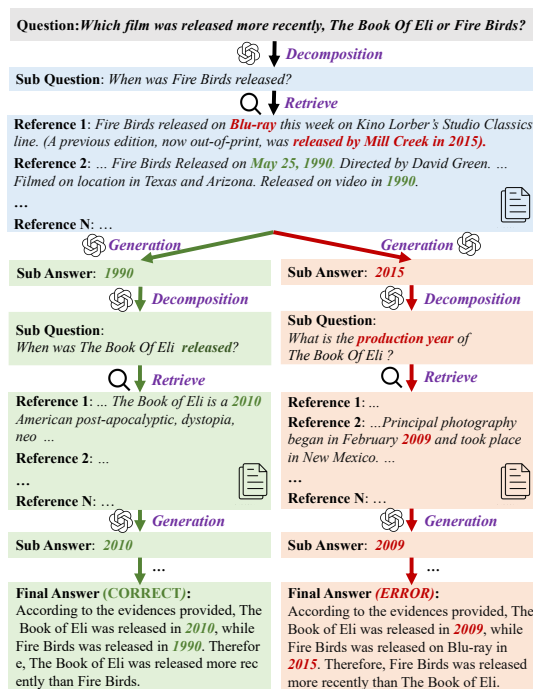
Question: Which film was released more recently, The Book Of Eli or Fire Birds?

Decomposition

Sub Question: When was Fire Birds released?

Retrieve

Reference 1: Fire Birds released on Blu-ray this week on Kino Lorber's Studio Classics line. (A previous edition, now out-of-print, was released by Mill Creek in 2015).

Reference 2: ... Fire Birds Released on May 25, 1990. Directed by David Green. ... Filmed on location in Texas and Arizona. Released on video in 1990.

...

Reference N: ...

Generation

Generation

Sub Answer: 1990

Decomposition

Sub Question: When was The Book Of Eli released?

Retrieve

Reference 1: ... The Book of Eli is a 2010 American post-apocalyptic, dystopia, neo ...

Reference 2: ...

...

Reference N: ...

Generation

Sub Answer: 2010

...

Final Answer (CORRECT): According to the evidences provided, The Book of Eli was released in 2010, while Fire Birds was released in 1990. Therefore, The Book of Eli was released more recently than Fire Birds.

Sub Answer: 2015

Decomposition

Sub Question: What is the production year of The Book Of Eli ?

Retrieve

Reference 1: ...

Reference 2: ...Principal photography began in February 2009 and took place in New Mexico. ...

...

Reference N: ...

Generation

Sub Answer: 2009

...

Final Answer (ERROR): According to the evidences provided, The Book of Eli was released in 2009, while Fire Birds was released on Blu-ray in 2015. Therefore, Fire Birds was released more recently than The Book of Eli.